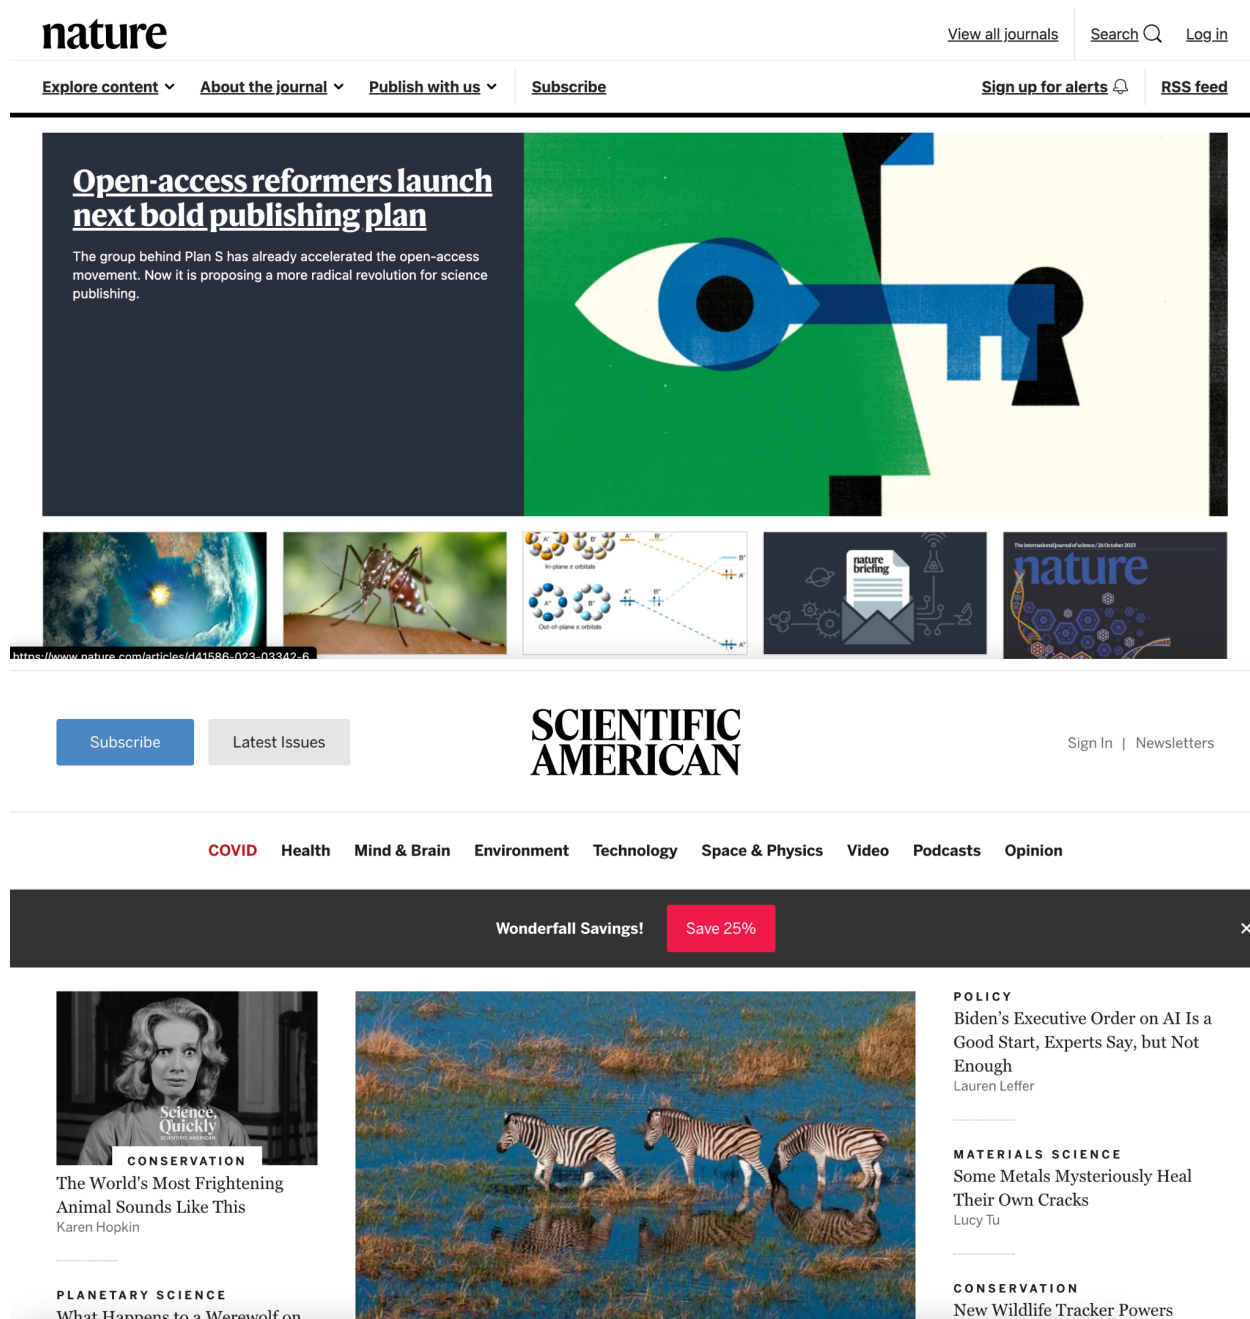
nature

View all journals | Search | Log in

Explore content | About the journal | Publish with us | Subscribe | Sign up for alerts | RSS feed

Open-access reformers launch next bold publishing plan

The group behind Plan S has already accelerated the open-access movement. Now it is proposing a more radical revolution for science publishing.

In-plane π orbitals

Out-of-plane π orbitals

nature briefing

The international journal of science / 26 October 2023

nature

https://www.nature.com/articles/d41586-023-03342-6

Subscribe | Latest Issues

SCIENTIFIC AMERICAN

Sign In | Newsletters

COVID | Health | Mind & Brain | Environment | Technology | Space & Physics | Video | Podcasts | Opinion

Wonderfall Savings! Save 25%

Science, Quickly
SCIENTIFIC AMERICAN

CONSERVATION
The World's Most Frightening Animal Sounds Like This
Karen Hopkin

PLANETARY SCIENCE
What Happens to a Werewolf on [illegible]

POLICY
Biden's Executive Order on AI Is a Good Start, Experts Say, but Not Enough
Lauren Leffer

MATERIALS SCIENCE
Some Metals Mysteriously Heal Their Own Cracks
Lucy Tu

CONSERVATION
New Wildlife Tracker Powers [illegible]